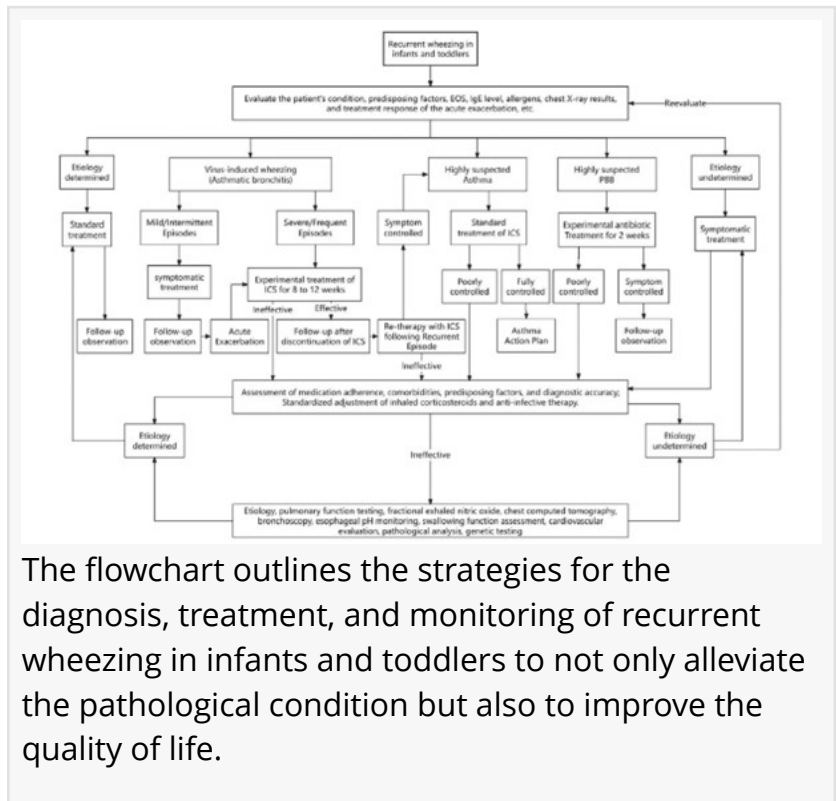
Recurrent wheezing in infants and toddlers

Evaluate the patient's condition, predisposing factors, EOS, IgE level, allergens, chest X-ray results, and treatment response of the acute exacerbation, etc.

Reevaluate

Etiology determined

Virus-induced wheezing (Asthmatic bronchitis)

Highly suspected Asthma

Highly suspected PBB

Etiology undetermined

Standard treatment

Mild/Intermittent Episodes

Severe/Frequent Episodes

Symptom controlled

Standard treatment of ICS

Experimental antibiotic Treatment for 2 weeks

Symptomatic treatment

symptomatic treatment

Experimental treatment of ICS for 8 to 12 weeks

Poorly controlled

Fully controlled

Poorly controlled

Symptom controlled

Ineffective

Effective

Follow-up observation

Follow-up observation

Acute Exacerbation

Follow-up after discontinuation of ICS

Re-therapy with ICS following Recurrent Episode

Asthma Action Plan

Follow-up observation

Ineffective

Assessment of medication adherence, comorbidities, predisposing factors, and diagnostic accuracy; Standardized adjustment of inhaled corticosteroids and anti-infective therapy.

Etiology determined

Etiology undetermined

Ineffective

Etiology, pulmonary function testing, fractional exhaled nitric oxide, chest computed tomography, bronchoscopy, esophageal pH monitoring, swallowing function assessment, cardiovascular evaluation, pathological analysis, genetic testing

The flowchart outlines the strategies for the diagnosis, treatment, and monitoring of recurrent wheezing in infants and toddlers to not only alleviate the pathological condition but also to improve the quality of life.